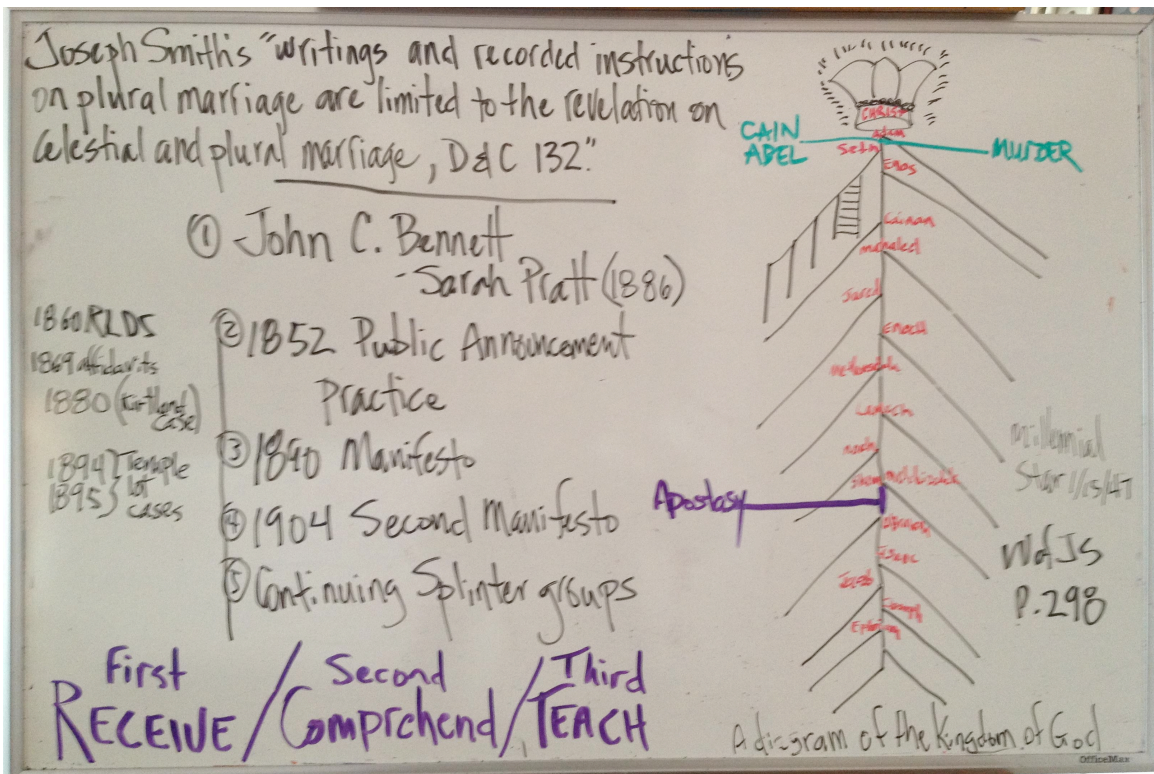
Joseph Smith's "writings and recorded instructions on plural marriage are limited to the revelation on celestial and plural marriage, D&C 132."

① John C. Bennett
-Sarah Pratt (1886)

1860 RLDS
1869 affidavits
1880 (Kirtland Case)
1894 Temple
1895 lot cases

② 1852 Public Announcement
Practice
③ 1890 Manifesto
④ 1904 Second Manifesto
⑤ Continuing Splinter groups

First
RECEIVE / Second
Comprehend / Third
TEACH

CHRIST
CAIN
ABEL
Adam
Seth
MURDER
Enos
Cainan
Mahalaleel
Jared
Enoch
Methuselah
Lamech
Noah
Shem
Melchizedek
Apostasy
Abraham
Isaac
Jacob
Joseph
Ephraim

Millennial Star 11/15/47

WofJS P. 298

A diagram of the Kingdom of God

OfficeMax